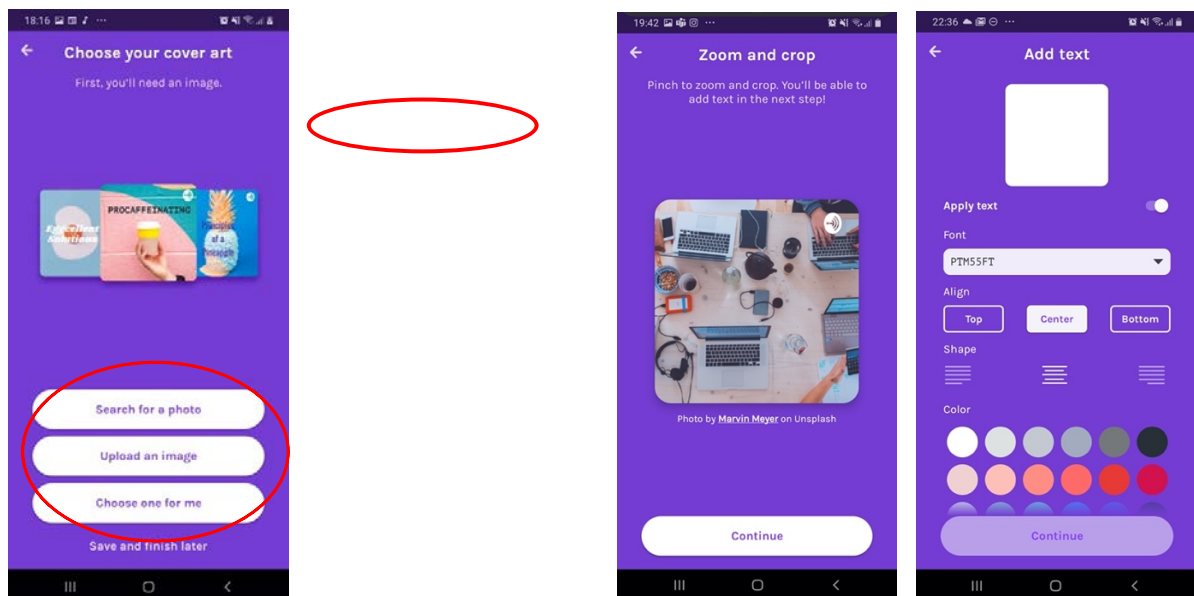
18:16

Choose your cover art

First, you'll need an image.

Efficient Emotions

PROCAFFEINATING

Principles of a Pineapple

Search for a photo

Upload an image

Choose one for me

Save and finish later

19:42

Zoom and crop

Pinch to zoom and crop. You'll be able to add text in the next step!

Photo by Marvin Meyer on Unsplash

Continue

22:36

Add text

Apply text

Font

PTM55FT

Align

Top

Center

Bottom

Shape

Color

Continue